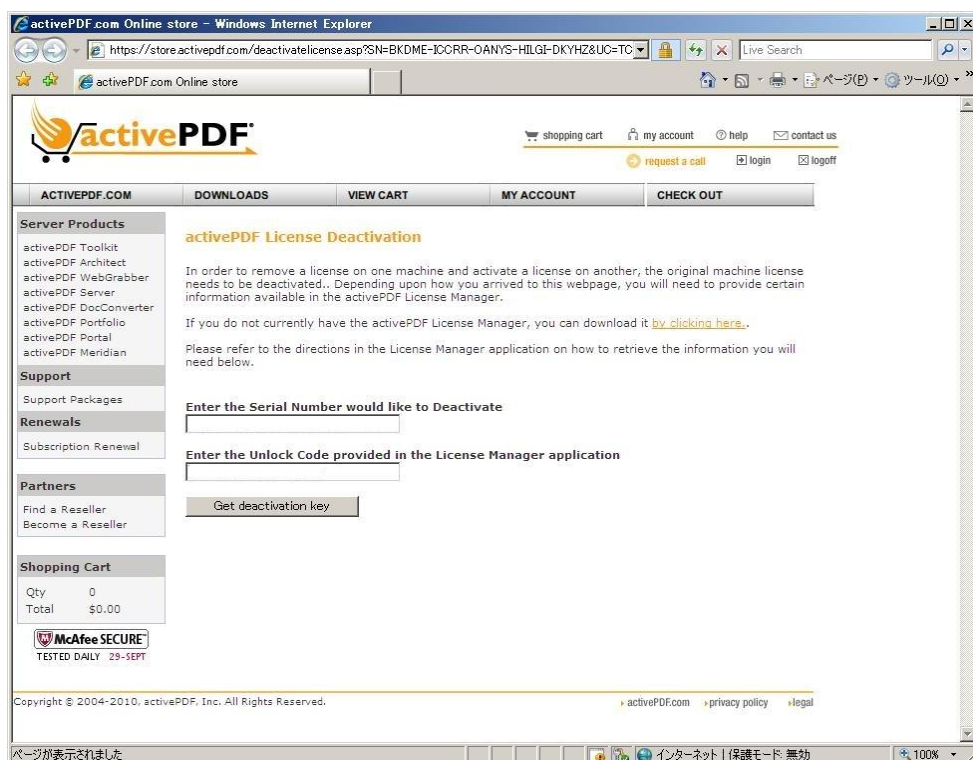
activePDF.com Online store - Windows Internet Explorer

https://store.activepdf.com/deactivatelicense.asp?SN=BKDME-ICCRR-OANYS-HILGI-DKYHZ&UC=TC

Live Search

activePDF.com Online store

ページ(P) ツール(O)

activePDF

shopping cart my account help contact us

request a call login logoff

ACTIVEPDF.COM DOWNLOADS VIEW CART MY ACCOUNT CHECK OUT

Server Products

activePDF Toolkit
activePDF Architect
activePDF WebGrabber
activePDF Server
activePDF DocConverter
activePDF Portfolio
activePDF Portal
activePDF Meridian

Support

Support Packages

Renewals

Subscription Renewal

Partners

Find a Reseller
Become a Reseller

Shopping Cart

| Qty | 0 |
|---|---|
| Total | $0.00 |

McAfee SECURE
TESTED DAILY 29-SEPT

activePDF License Deactivation

In order to remove a license on one machine and activate a license on another, the original machine license needs to be deactivated.. Depending upon how you arrived to this webpage, you will need to provide certain information available in the activePDF License Manager.

If you do not currently have the activePDF License Manager, you can download it by clicking here..

Please refer to the directions in the License Manager application on how to retrieve the information you will need below.

Enter the Serial Number would like to Deactivate

Enter the Unlock Code provided in the License Manager application

Get deactivation key

Copyright © 2004-2010, activePDF, Inc. All Rights Reserved.

activePDF.com privacy policy legal

ページが表示されました

インターネット | 保護モード: 無効

100%